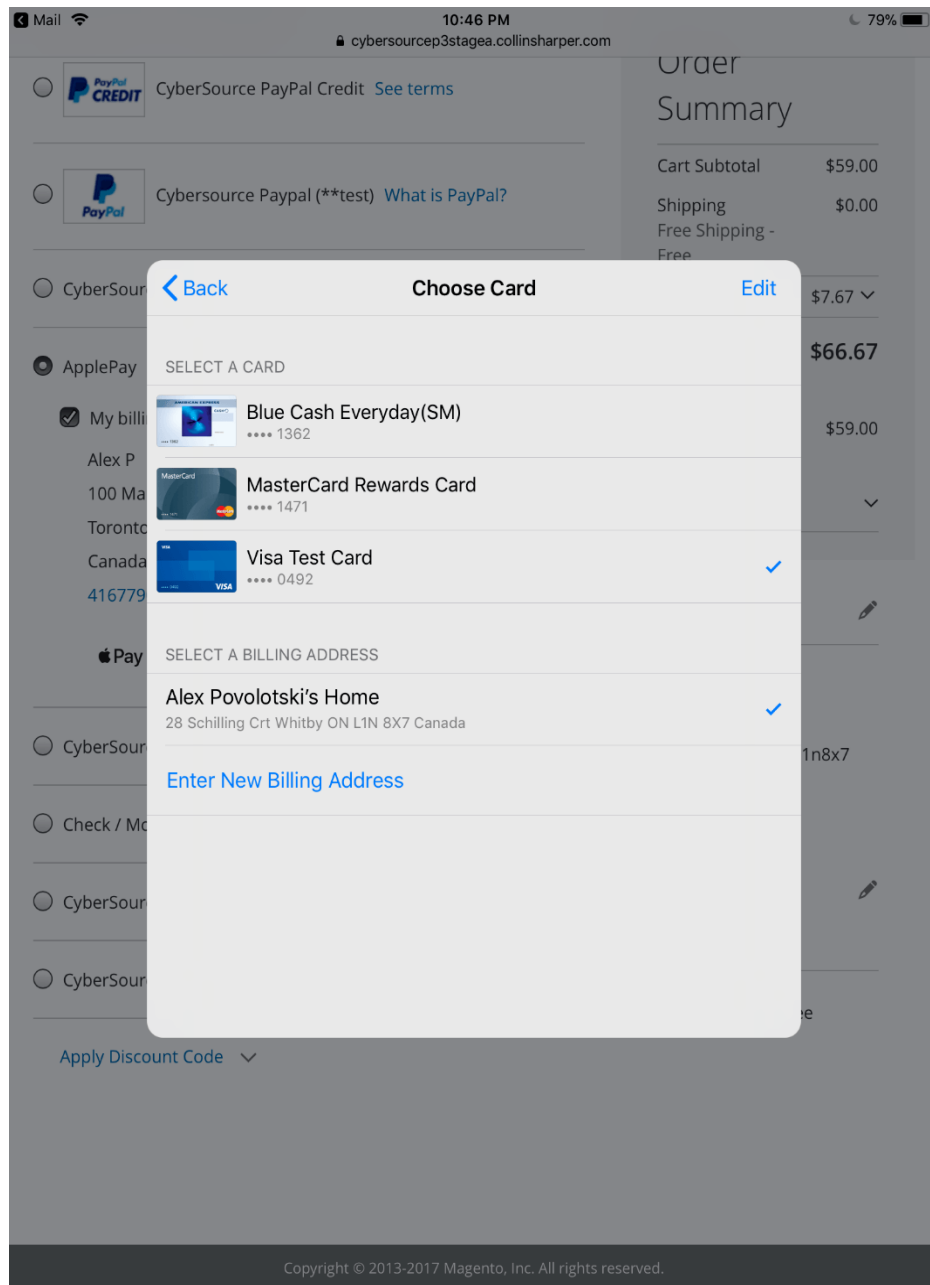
Mail 10:46 PM 79%
cybersourcep3stagea.collinsharper.com

PayPal CREDIT CyberSource PayPal Credit See terms

PayPal Cybersource Paypal (**test) What is PayPal?

CyberSour

ApplePay

My billi

Alex P
100 Ma
Toronto
Canada
416779

Pay

CyberSour

Check / Mo

CyberSour

CyberSour

Apply Discount Code

Order Summary

Cart Subtotal $59.00

Shipping $0.00
Free Shipping - Free

$7.67

$66.67

$59.00

1n8x7

ee

Back Choose Card Edit

SELECT A CARD

Blue Cash Everyday(SM)
•••• 1362

MasterCard Rewards Card
•••• 1471

Visa Test Card
•••• 0492

SELECT A BILLING ADDRESS

Alex Povolotski's Home
28 Schilling Crt Whitby ON L1N 8X7 Canada

Enter New Billing Address

Copyright © 2013-2017 Magento, Inc. All rights reserved.